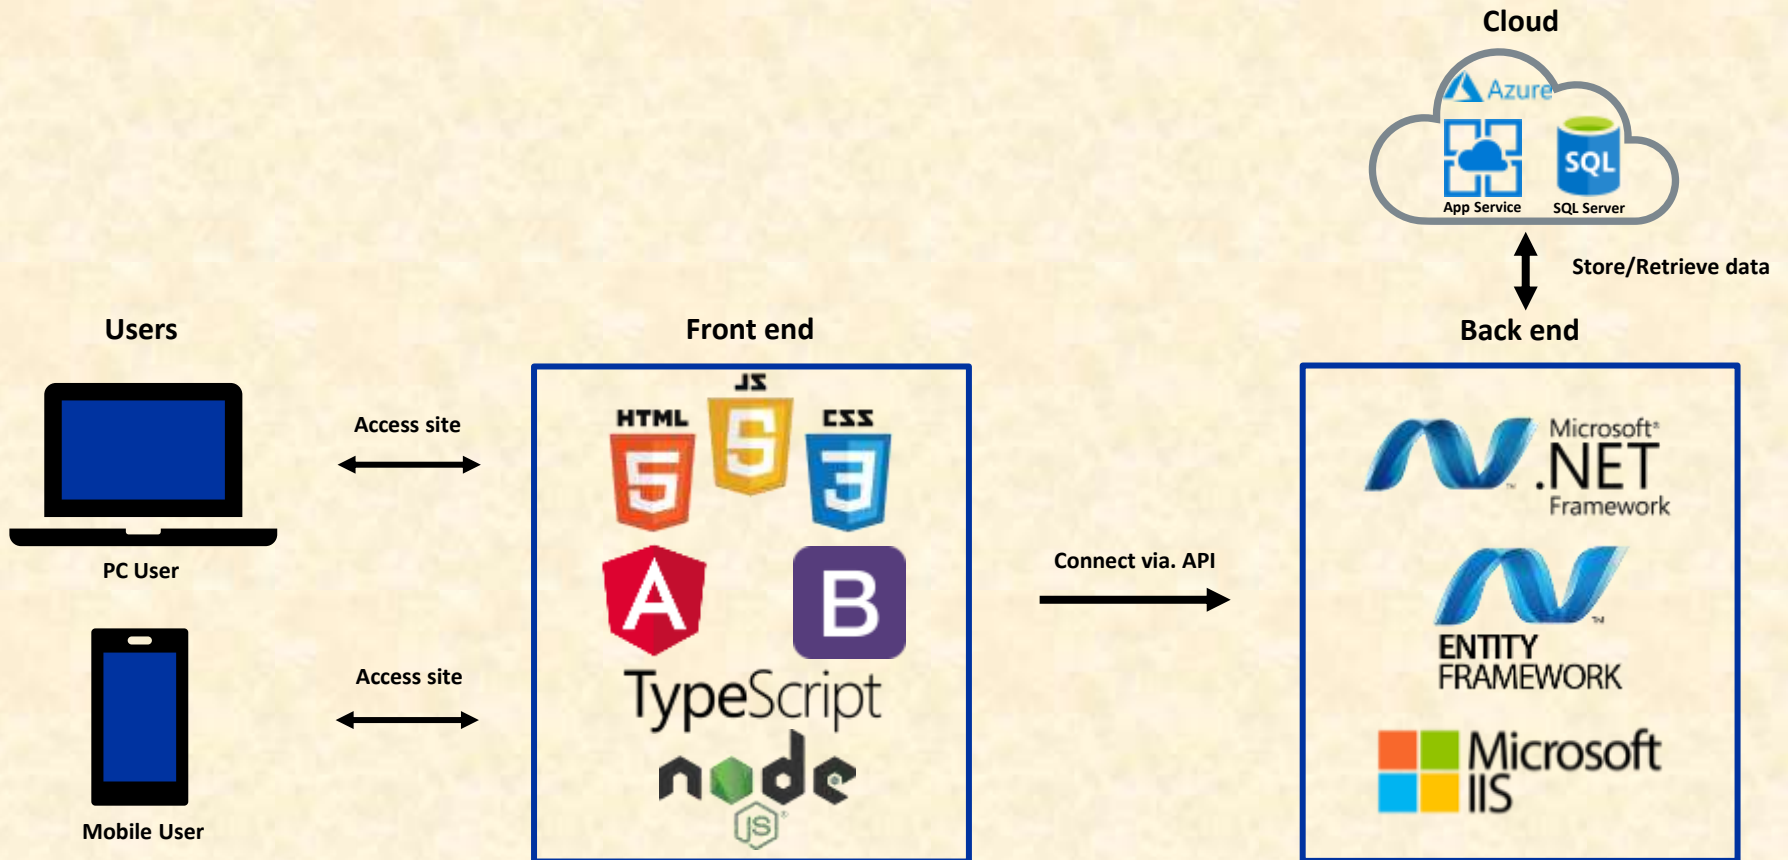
Cloud

Azure

App Service

SQL

SQL Server

Store/Retrieve data

Users

Front end

Back end

Access site

PC User

Access site

Mobile User

JS

HTML

5

5

CSS

3

A

B

TypeScript

node

JS

Connect via. API

Microsoft

.NET

Framework

ENTITY FRAMEWORK

Microsoft IIS